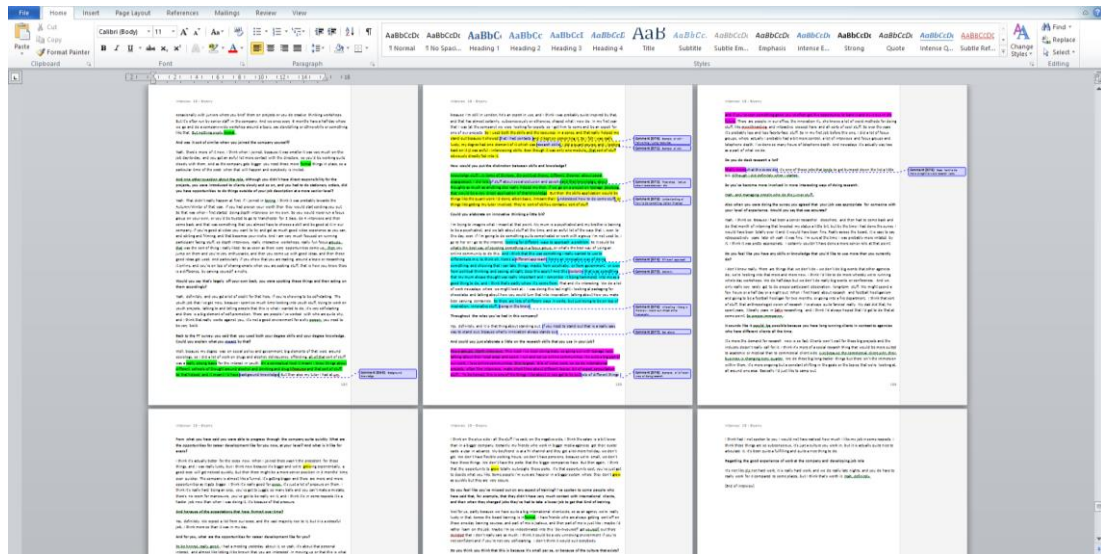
File Home Insert Page Layout References Mailings Review View

Cut
Copy
Format Painter
Clipboard

Calibri (Body) 11
Font

Paragraph

AaBbCcDc 1 Normal
AaBbCcDc 1 No Spaci...
AaBbC Heading 1
AaBbCc Heading 2
AaBbCcI Heading 3
AaBbCcI Heading 4
AaB Title
AaBbCc. Subtitle
AaBbCcDc Subtle Em...
AaBbCcDc Emphasis
AaBbCcDc Intense E...
AaBbCcDc Strong
AaBbCcDc Quote
AaBbCcDc Intense Q...
AaBbCcDc Subtle Ref...
Styles

Change Styles
Find
Replace
Select
Editing

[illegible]